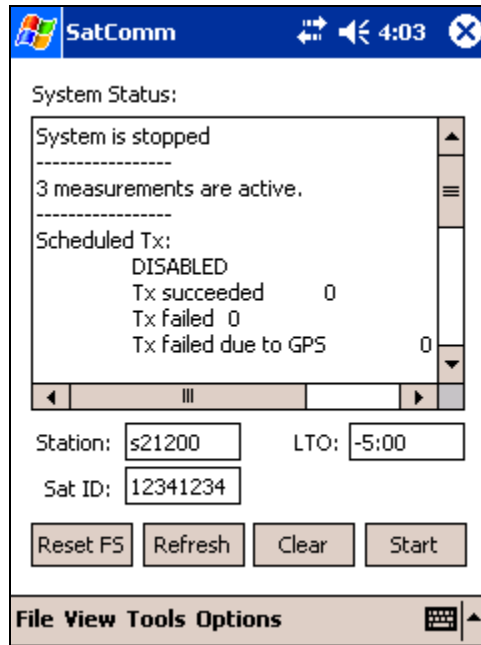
SatComm 4:03

System Status:

System is stopped
-----------------
3 measurements are active.
-----------------
Scheduled Tx:
DISABLED
Tx succeeded 0
Tx failed 0
Tx failed due to GPS 0

Station: s21200
LTO: -5:00
Sat ID: 12341234

Reset FS
Refresh
Clear
Start

File View Tools Options